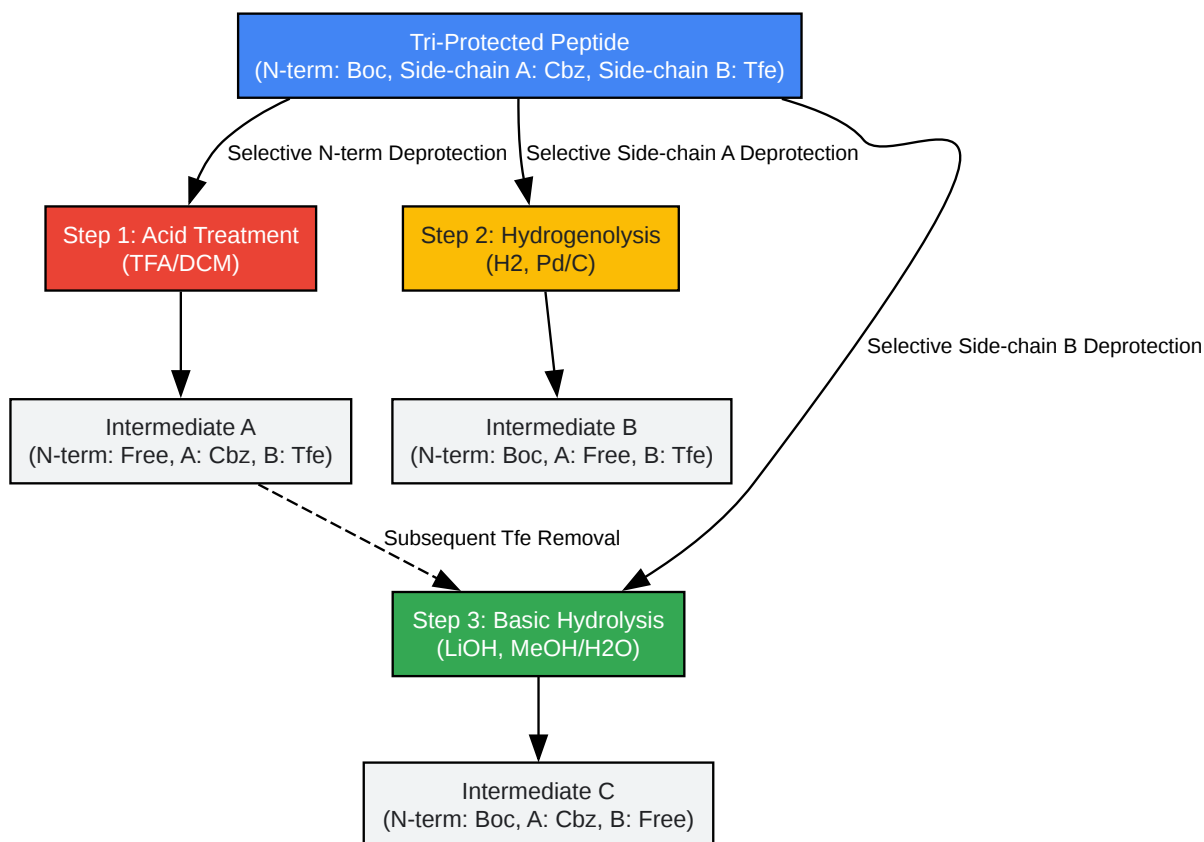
Tri-Protected Peptide
(N-term: Boc, Side-chain A: Cbz, Side-chain B: Tfe)

Selective N-term Deprotection

Selective Side-chain A Deprotection

Selective Side-chain B Deprotection

Step 1: Acid Treatment
(TFA/DCM)

Step 2: Hydrogenolysis
(H2, Pd/C)

Intermediate A
(N-term: Free, A: Cbz, B: Tfe)

Intermediate B
(N-term: Boc, A: Free, B: Tfe)

Subsequent Tfe Removal

Step 3: Basic Hydrolysis
(LiOH, MeOH/H2O)

Intermediate C
(N-term: Boc, A: Cbz, B: Free)